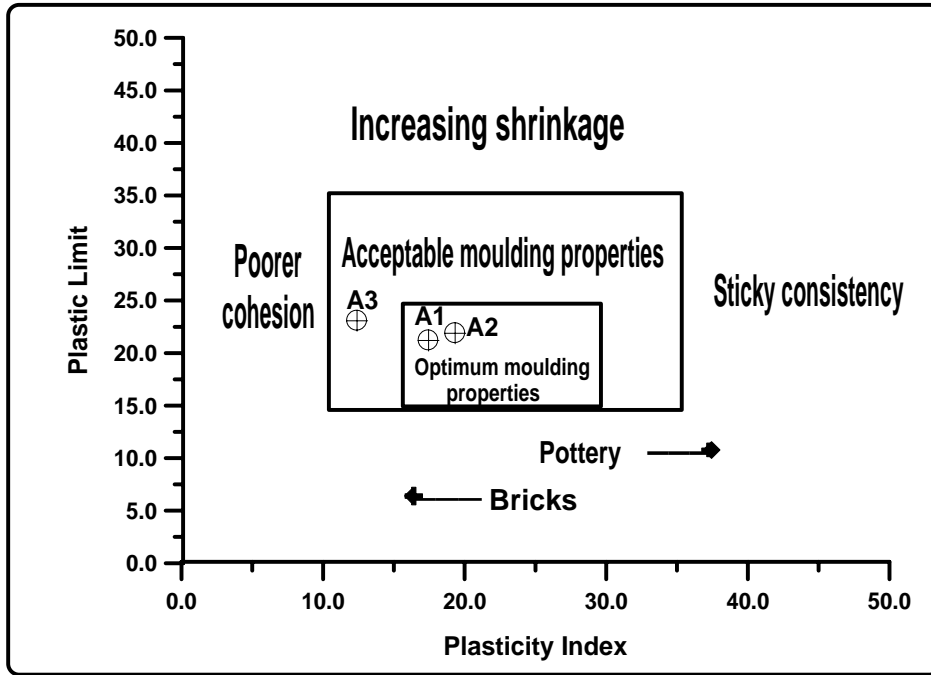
50.0
45.0
40.0
35.0
30.0
25.0
20.0
15.0
10.0
5.0
0.0

Plastic Limit

Increasing shrinkage

Acceptable moulding properties

Poorer cohesion

Sticky consistency

A3

A1

A2

Optimum moulding properties

Pottery

Bricks

0.0
10.0
20.0
30.0
40.0
50.0

Plasticity Index